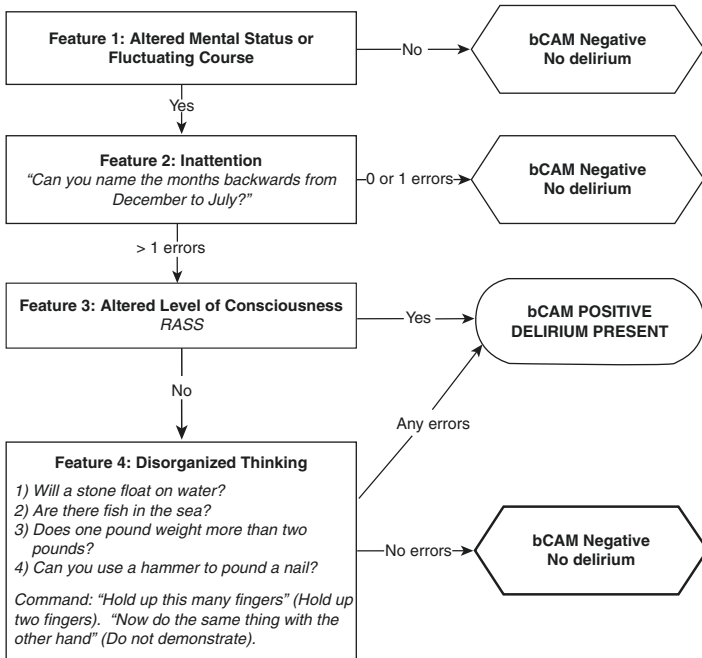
Feature 1: Altered Mental Status or Fluctuating Course

No

bCAM Negative
No delirium

Yes

Feature 2: Inattention
"Can you name the months backwards from December to July?"

0 or 1 errors

bCAM Negative
No delirium

> 1 errors

Feature 3: Altered Level of Consciousness
RASS

Yes

bCAM POSITIVE
DELIRIUM PRESENT

No

Any errors

Feature 4: Disorganized Thinking

1) Will a stone float on water?
2) Are there fish in the sea?
3) Does one pound weight more than two pounds?
4) Can you use a hammer to pound a nail?

Command: "Hold up this many fingers" (Hold up two fingers). "Now do the same thing with the other hand" (Do not demonstrate).

No errors

bCAM Negative
No delirium